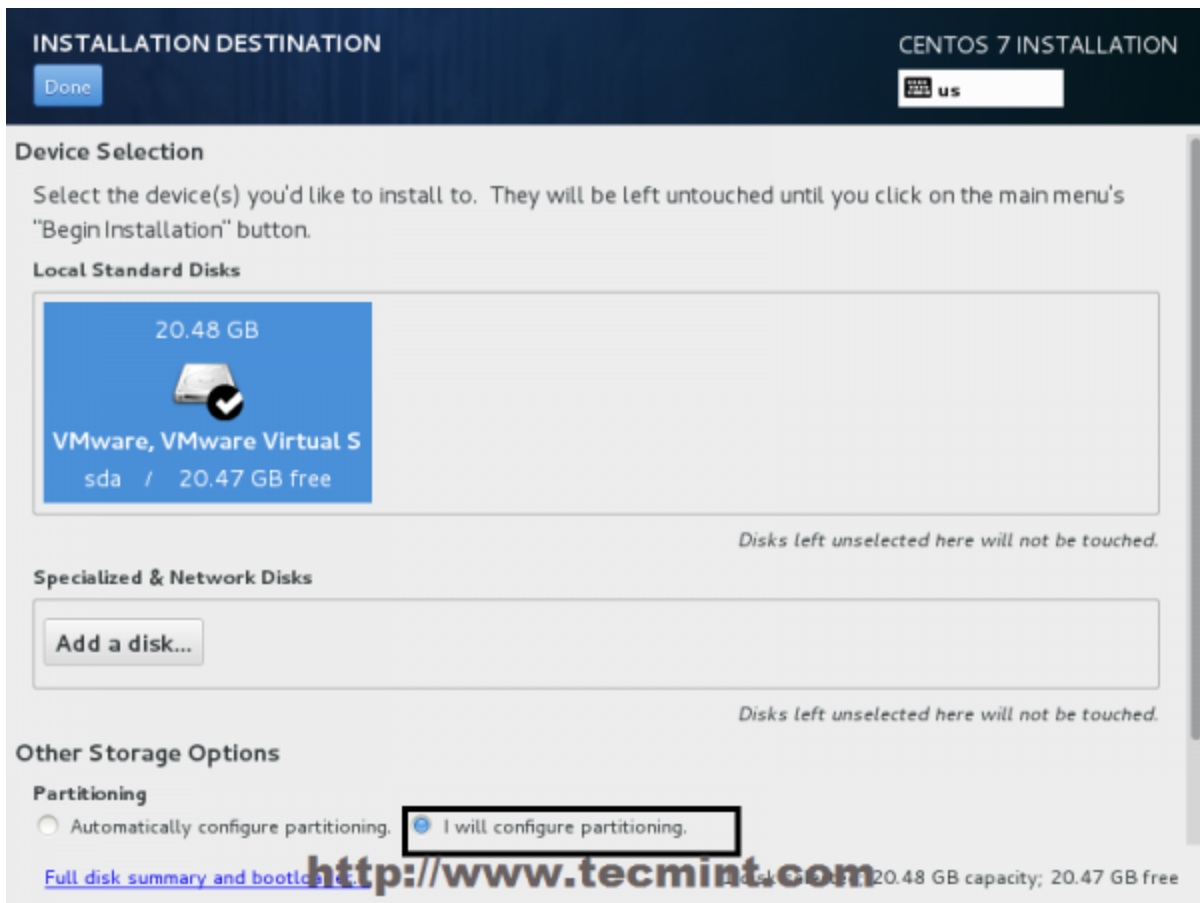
INSTALLATION DESTINATION

Done

CENTOS 7 INSTALLATION

us

Device Selection

Select the device(s) you'd like to install to. They will be left untouched until you click on the main menu's "Begin Installation" button.

Local Standard Disks

20.48 GB

VMware, VMware Virtual S

sda / 20.47 GB free

Disks left unselected here will not be touched.

Specialized & Network Disks

Add a disk...

Disks left unselected here will not be touched.

Other Storage Options

Partitioning

Automatically configure partitioning.

I will configure partitioning.

Full disk summary and bootlo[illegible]

http://www.tecmint.com

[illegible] 20.48 GB capacity; 20.47 GB free